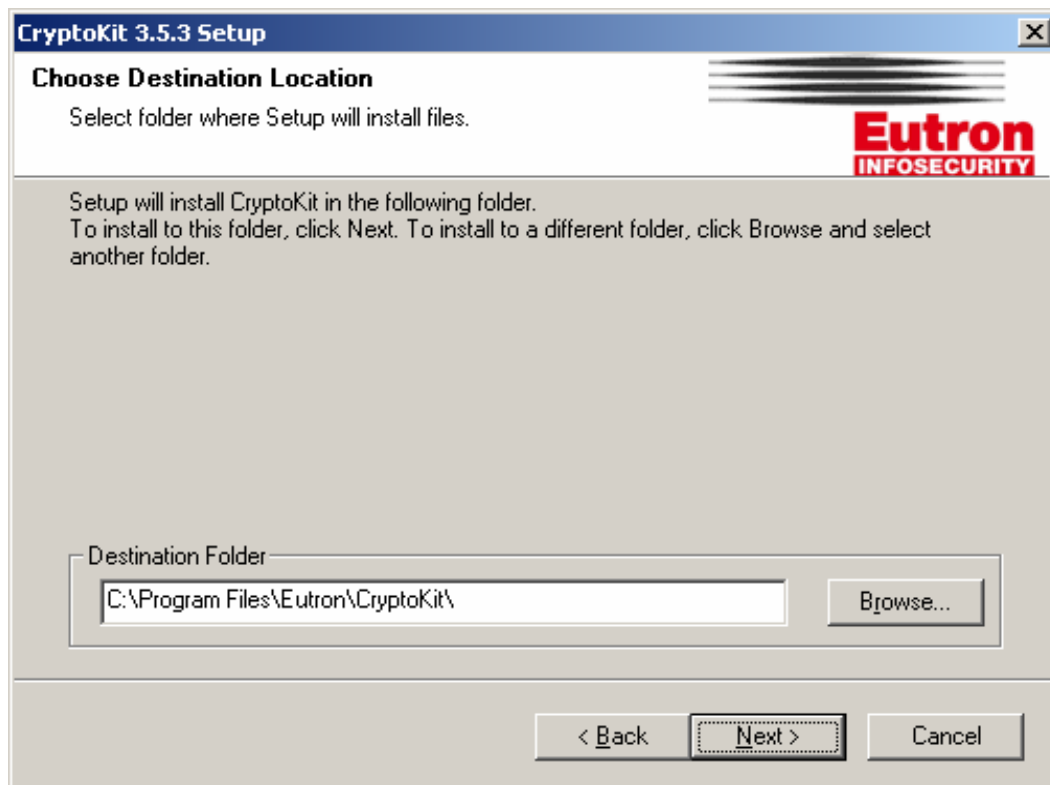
CryptoKit 3.5.3 Setup

Choose Destination Location

Select folder where Setup will install files.

Eutron
INFOSECURITY

Setup will install CryptoKit in the following folder.
To install to this folder, click Next. To install to a different folder, click Browse and select another folder.

Destination Folder

C:\Program Files\Eutron\CryptoKit\

Browse...

< Back

Next >

Cancel